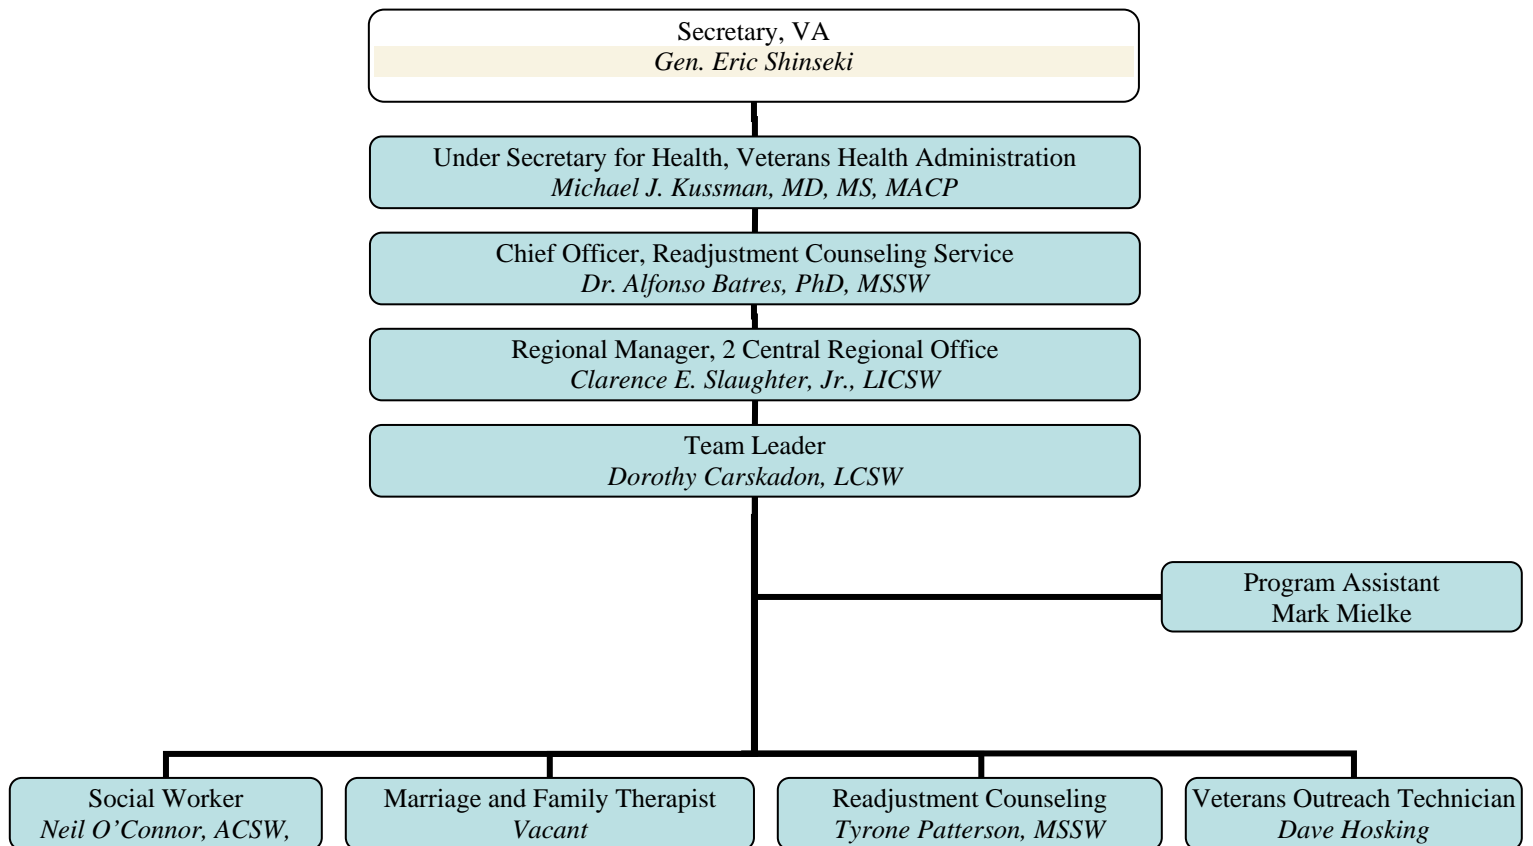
Secretary, VA
*Gen. Eric Shinseki*

Under Secretary for Health, Veterans Health Administration
*Michael J. Kussman, MD, MS, MACP*

Chief Officer, Readjustment Counseling Service
*Dr. Alfonso Batres, PhD, MSSW*

Regional Manager, 2 Central Regional Office
*Clarence E. Slaughter, Jr., LICSW*

Team Leader
*Dorothy Carskadon, LCSW*

Program Assistant
Mark Mielke

Social Worker
*Neil O'Connor, ACSW,*

Marriage and Family Therapist
*Vacant*

Readjustment Counseling
*Tyrone Patterson, MSSW*

Veterans Outreach Technician
*Dave Hosking*